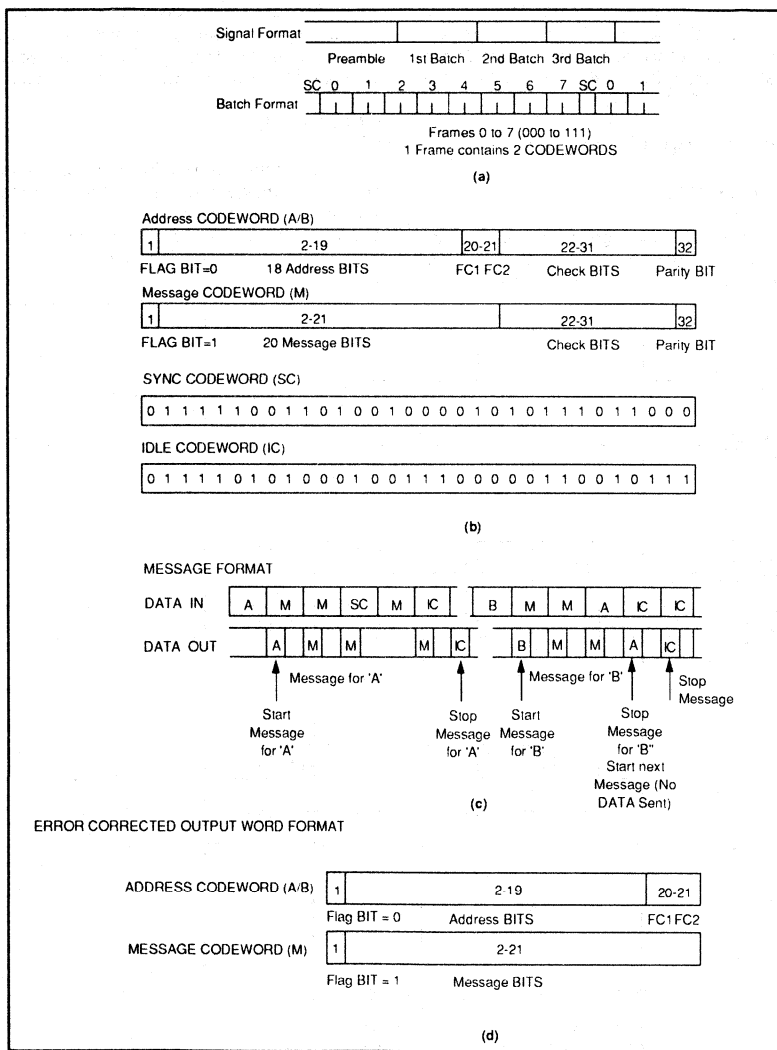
Signal Format

Preamble 1st Batch 2nd Batch 3rd Batch

SC 0 1 2 3 4 5 6 7 SC 0 1

Batch Format

Frames 0 to 7 (000 to 111)
1 Frame contains 2 CODEWORDS

(a)

Address CODEWORD (A/B)

1 2-19 20-21 22-31 32

FLAG BIT=0 18 Address BITS FC1 FC2 Check BITS Parity BIT

Message CODEWORD (M)

1 2-21 22-31 32

FLAG BIT=1 20 Message BITS Check BITS Parity BIT

SYNC CODEWORD (SC)

0 1 1 1 1 1 0 0 1 1 0 1 0 0 1 0 0 0 0 1 0 1 0 1 1 1 0 1 1 0 0 0

IDLE CODEWORD (IC)

0 1 1 1 1 0 1 0 1 0 0 0 1 0 0 1 1 1 0 0 0 0 0 1 1 0 0 1 0 1 1 1

(b)

MESSAGE FORMAT

DATA IN A M M SC M IC B M M A IC IC

DATA OUT A M M M IC B M M A IC

Message for 'A'

Message for 'B'

Start Message for 'A'

Stop Message for 'A'

Start Message for 'B'

Stop Message for 'B" Start next Message (No DATA Sent)

Stop Message

(c)

ERROR CORRECTED OUTPUT WORD FORMAT

ADDRESS CODEWORD (A/B) 1 2-19 20-21

Flag BIT = 0 Address BITS FC1 FC2

MESSAGE CODEWORD (M) 1 2-21

Flag BIT = 1 Message BITS

(d)